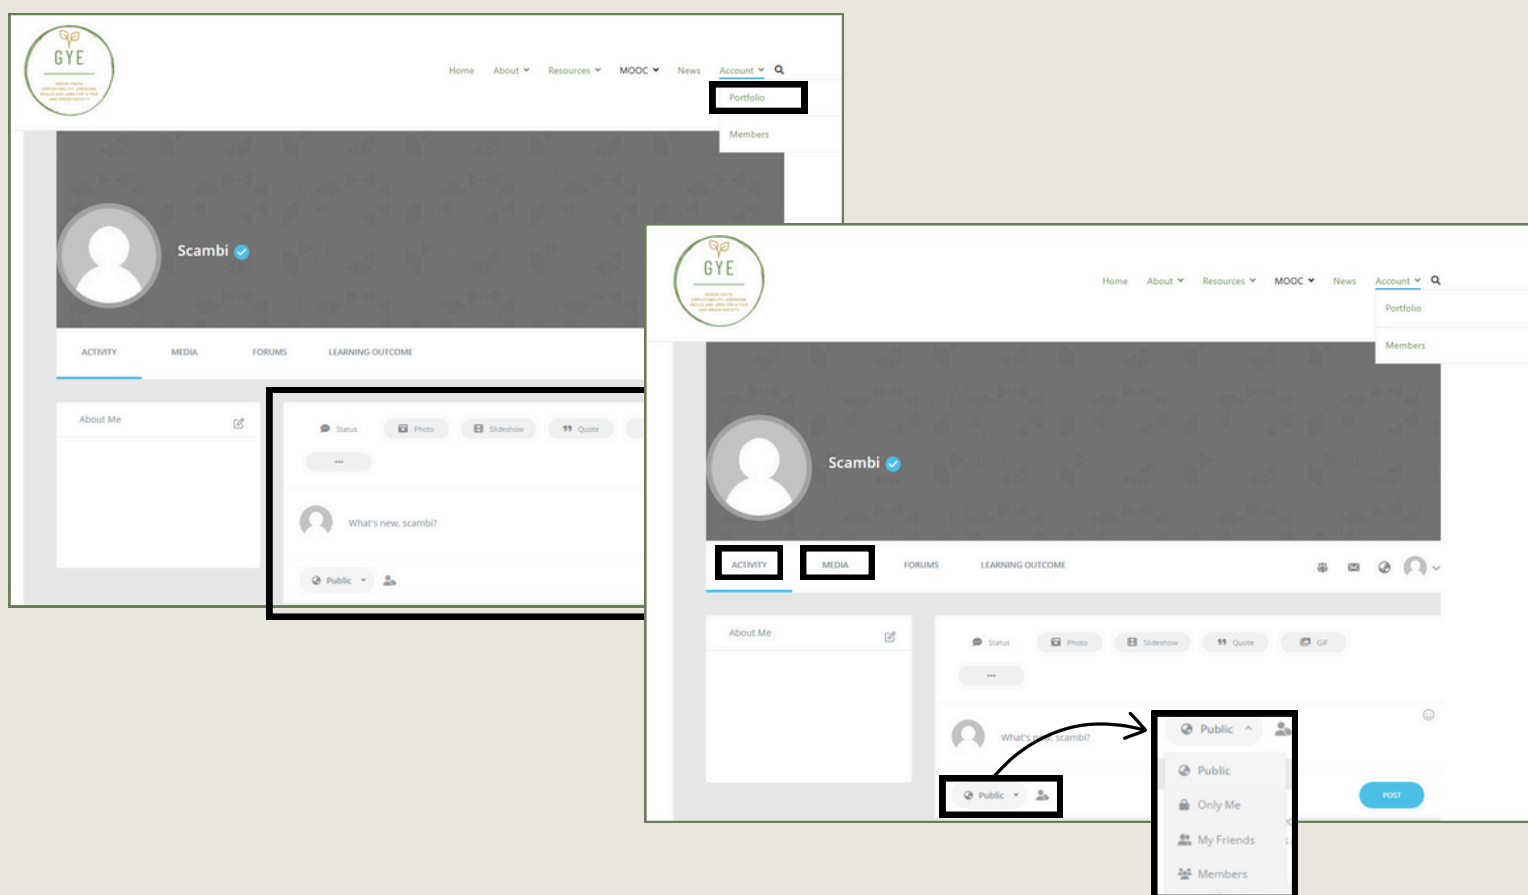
GYE

Home About Resources MOOC News Account

Portfolio

Members

Scambi

ACTIVITY MEDIA FORUMS LEARNING OUTCOME

About Me

Status Photo Slideshow Quote

...

What's new, scambi?

Public

GYE

Home About Resources MOOC News Account

Portfolio

Members

Scambi

ACTIVITY MEDIA FORUMS LEARNING OUTCOME

About Me

Status Photo Slideshow Quote GIF

...

What's new, scambi?

Public

Public

Public

Only Me

My Friends

Members

POST